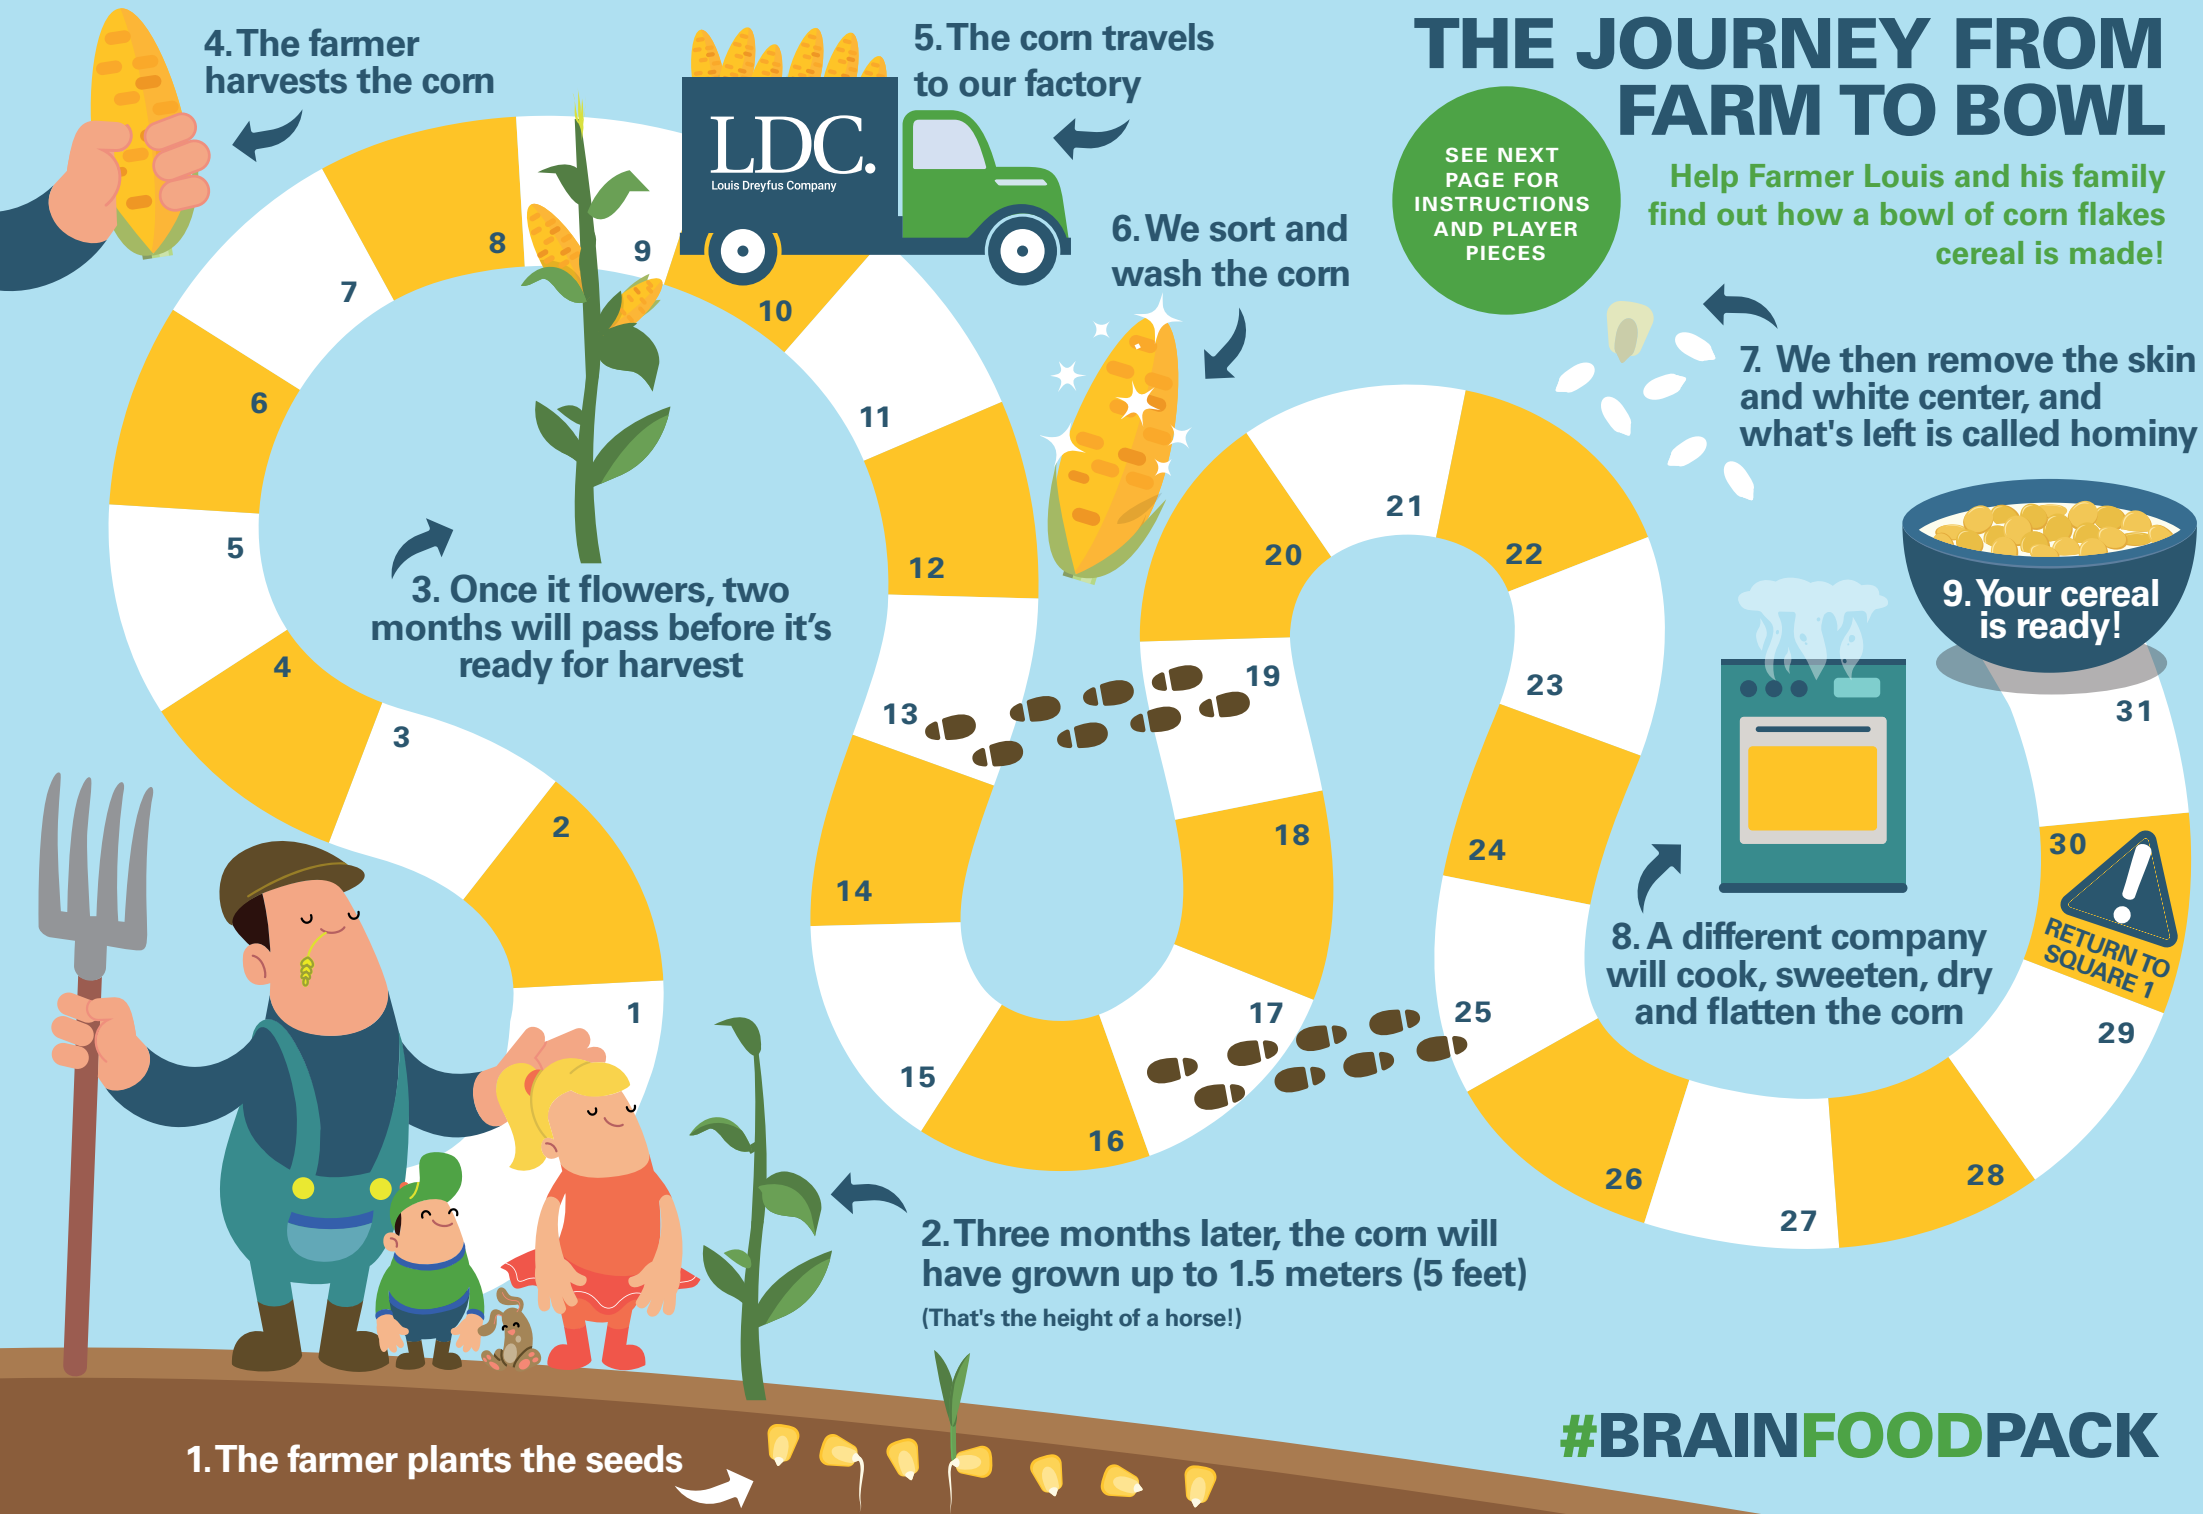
THE JOURNEY FROM FARM TO BOWL

Help Farmer Louis and his family find out how a bowl of corn flakes cereal is made!

SEE NEXT PAGE FOR INSTRUCTIONS AND PLAYER PIECES

4. The farmer harvests the corn

5. The corn travels to our factory

LDC. Louis Dreyfus Company

6. We sort and wash the corn

7. We then remove the skin and white center, and what's left is called hominy

3. Once it flowers, two months will pass before it's ready for harvest

9. Your cereal is ready!

8. A different company will cook, sweeten, dry and flatten the corn

RETURN TO SQUARE 1

2. Three months later, the corn will have grown up to 1.5 meters (5 feet)

(That's the height of a horse!)

1. The farmer plants the seeds

1 2 3 4 5 6 7 8 9 10 11 12 13 14 15 16 17 18 19 20 21 22 23 24 25 26 27 28 29 30 31

#BRAINFOODPACK